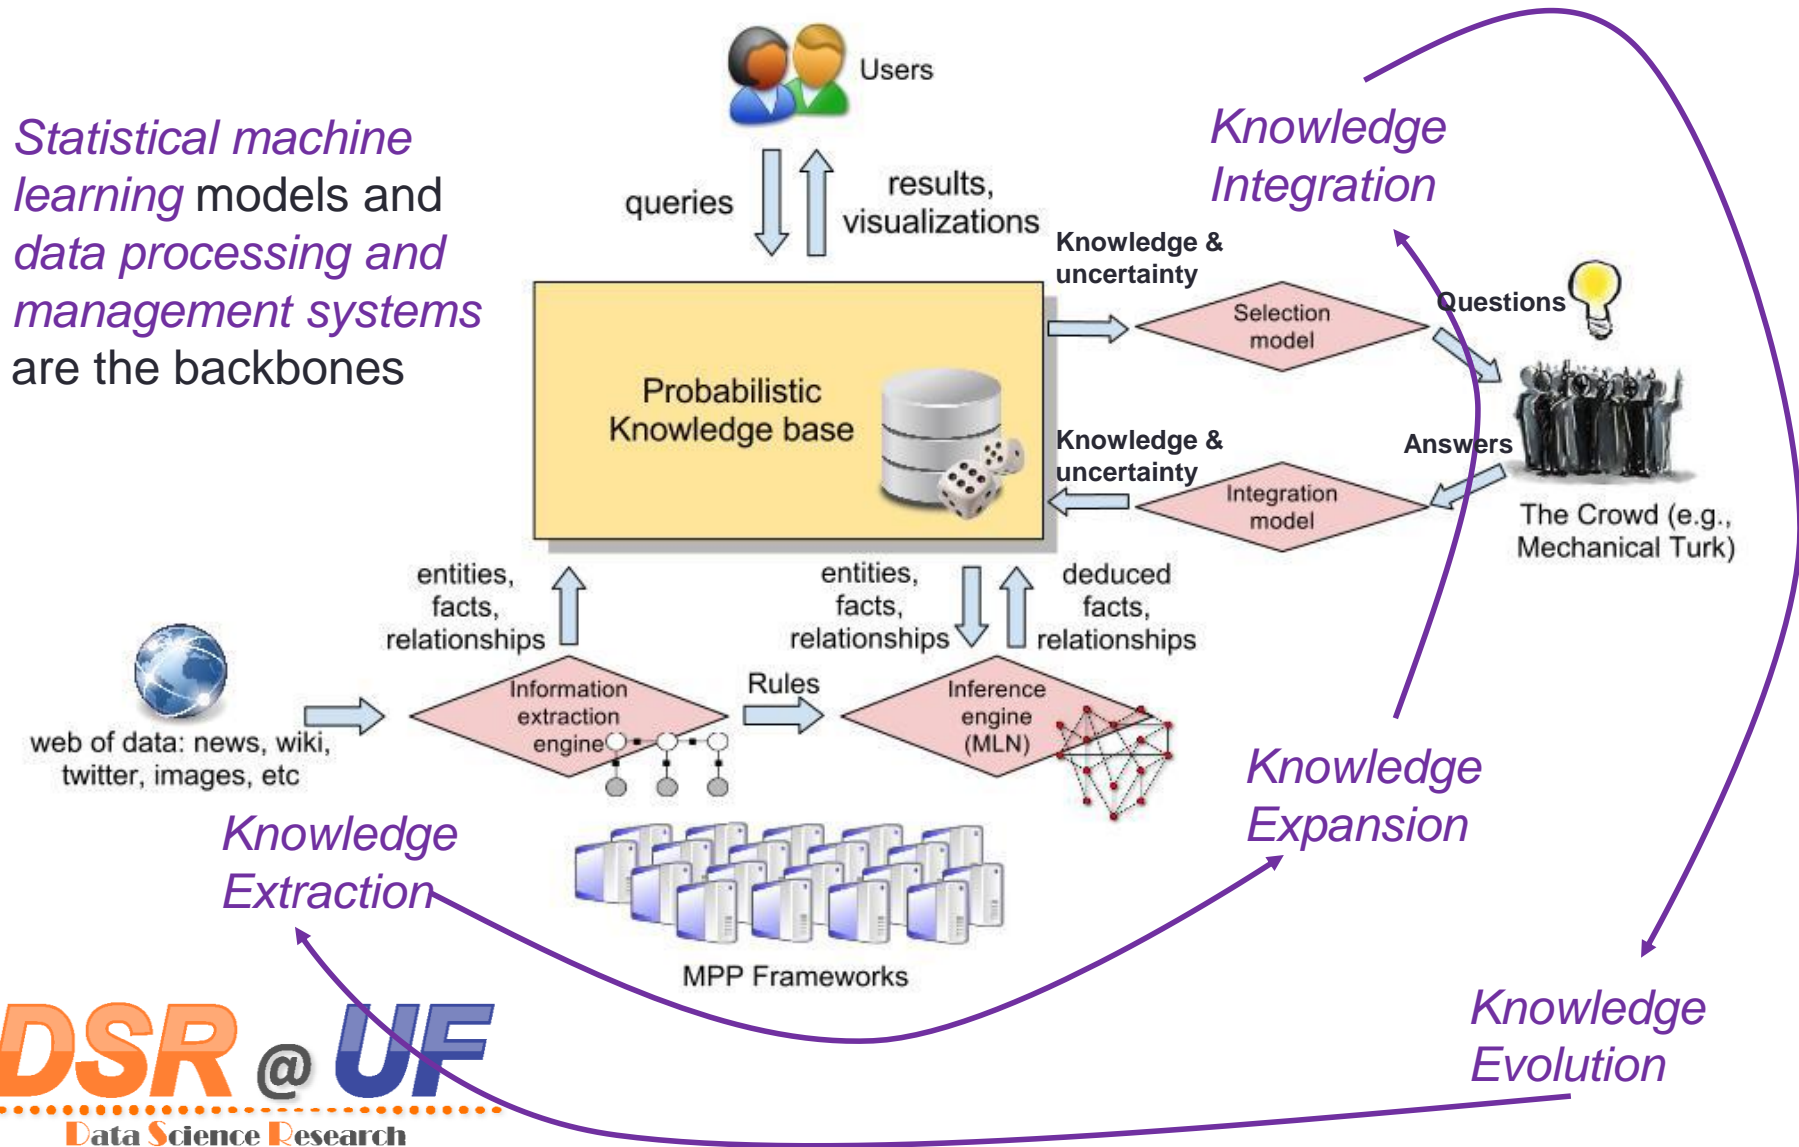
Statistical machine learning models and data processing and management systems are the backbones

Users

queries

results, visualizations

Knowledge Integration

Knowledge & uncertainty

Selection model

Questions

Probabilistic Knowledge base

Knowledge & uncertainty

Answers

Integration model

The Crowd (e.g., Mechanical Turk)

entities, facts, relationships

entities, facts, relationships

deduced facts, relationships

web of data: news, wiki, twitter, images, etc

Information extraction engine

Rules

Inference engine (MLN)

Knowledge Expansion

Knowledge Extraction

MPP Frameworks

DSR @ UF
Data Science Research

Knowledge Evolution